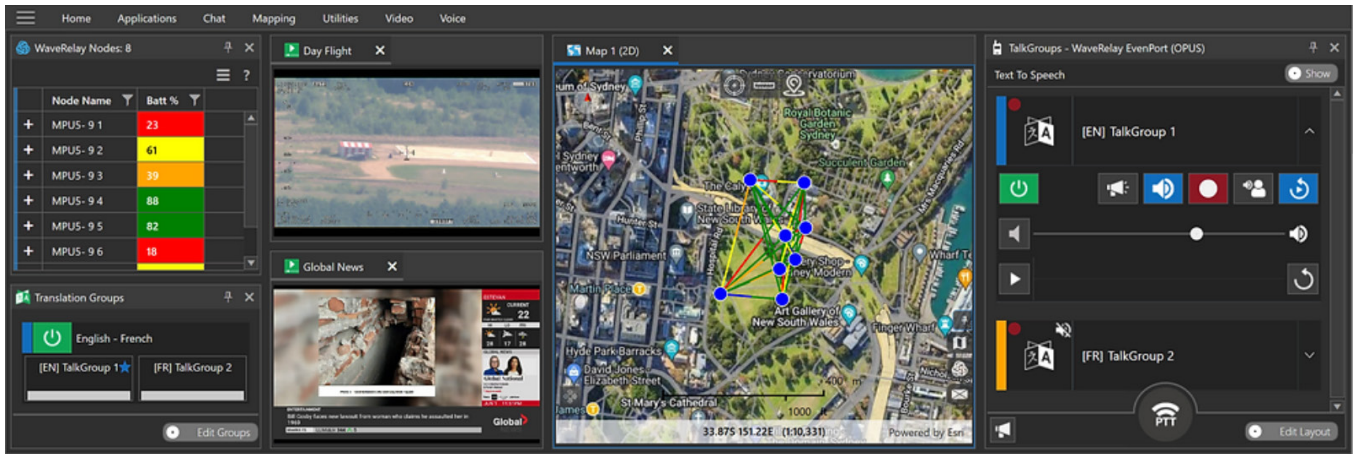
Home Applications Chat Mapping Utilities Video Voice

WaveRelay Nodes: 8

| | Node Name | Batt % |
|---|---|---|
| + | MPU5- 9 1 | 23 |
| + | MPU5- 9 2 | 61 |
| + | MPU5- 9 3 | 39 |
| + | MPU5- 9 4 | 88 |
| + | MPU5- 9 5 | 82 |
| + | MPU5- 9 6 | 18 |

Translation Groups

English - French

[EN] TalkGroup 1

[FR] TalkGroup 2

Edit Groups

Day Flight

Global News

CURRENT 22

Bill Cosby faces new lawsuit from woman who claims he assaulted her in 1969

Global

Map 1 (2D)

um of Sydney

Royal Botanic Garden Sydney

Sydney Wentworth

The Gall

State Library of New South Wales

Succulent Garden

Hunter St

Hospital Rd

NSW Parliament

Gallery Shop - Sydney Modern

Wharf T

Martin Place

Art Gallery of New South Wales

Finger Wharf

Hyde Park Barracks

David Jones Elizabeth Street

St Mary's Cathedral

400 m

1000 ft

James

33.87S 151.22E (1:10,331)

Powered by Esri

TalkGroups - WaveRelay EvenPort (OPUS)

Text To Speech

Show

[EN] TalkGroup 1

[FR] TalkGroup 2

PTT

Edit Layout